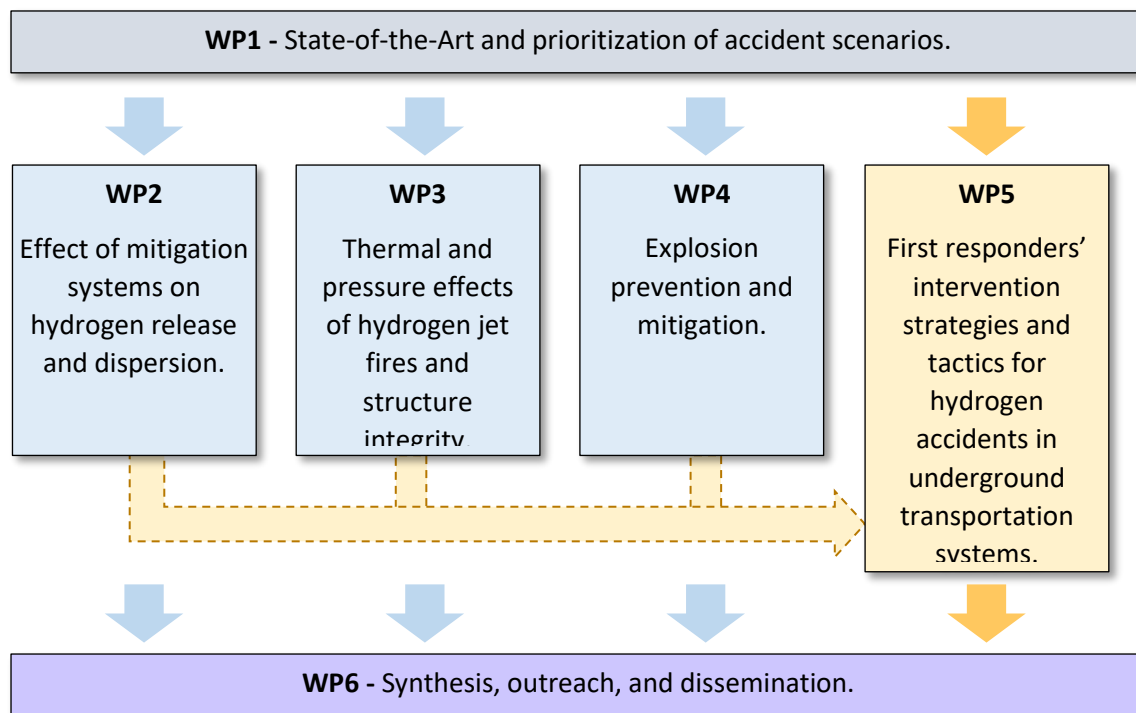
**WP1 -** State-of-the-Art and prioritization of accident scenarios.

**WP2**
Effect of mitigation systems on hydrogen release and dispersion.

**WP3**
Thermal and pressure effects of hydrogen jet fires and structure integrity.

**WP4**
Explosion prevention and mitigation.

**WP5**
First responders' intervention strategies and tactics for hydrogen accidents in underground transportation systems.

**WP6 -** Synthesis, outreach, and dissemination.